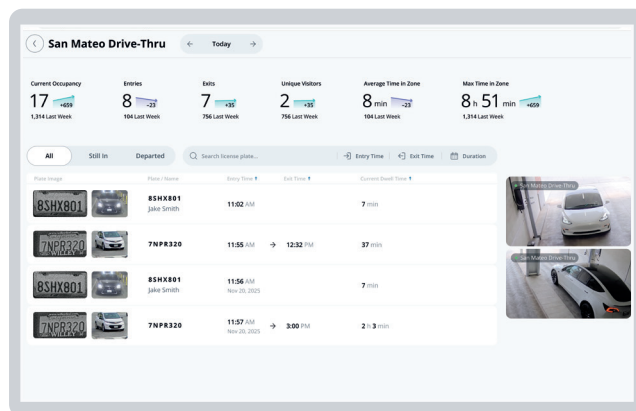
San Mateo Drive-Thru

Today

Current Occupancy
17 +659
1,314 Last Week

Entries
8 -23
104 Last Week

Exits
7 +35
756 Last Week

Unique Visitors
2 +35
756 Last Week

Average Time in Zone
8 min -23
104 Last Week

Max Time in Zone
8 h 51 min +659
1,314 Last Week

All | Still In | Departed | Search license plate... | Entry Time | Exit Time | Duration

| Plate Image | Plate / Name | Entry Time | Exit Time | Current Dwell Time |
|---|---|---|---|---|
| 8SHX801 | 8SHX801 Jake Smith | 11:02 AM | | 7 min |
| 7NPR320 | 7NPR320 | 11:55 AM | → 12:32 PM | 37 min |
| 8SHX801 | 8SHX801 Jake Smith | 11:56 AM Nov 20, 2025 | | 7 min |
| 7NPR320 | 7NPR320 | 11:57 AM Nov 20, 2025 | → 3:00 PM | 2 h 3 min |

San Mateo Drive-Thru

San Mateo Drive-Thru